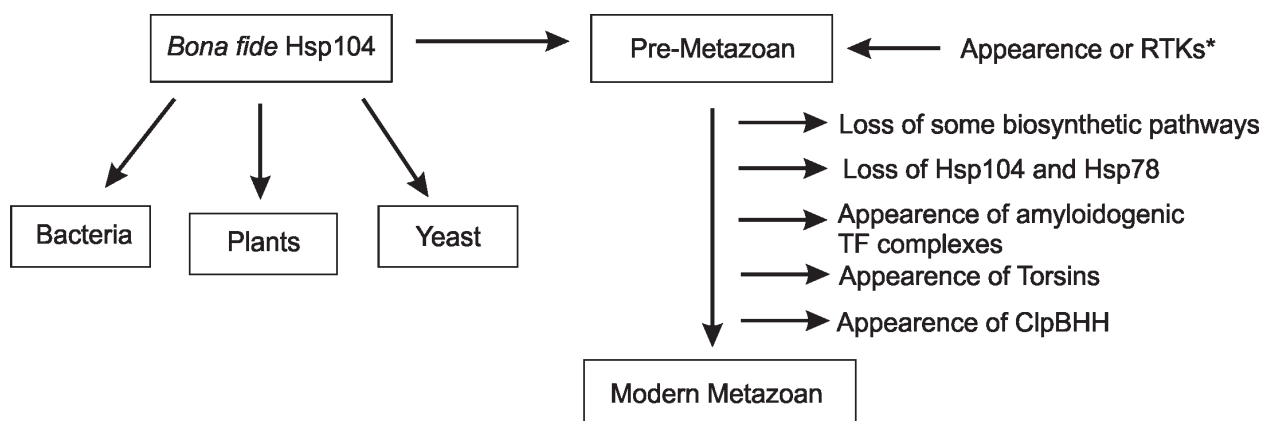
Bona fide Hsp104

Pre-Metazoan

Appearence or RTKs*

Bacteria

Plants

Yeast

Loss of some biosynthetic pathways

Loss of Hsp104 and Hsp78

Appearence of amyloidogenic TF complexes

Appearence of Torsins

Appearence of ClpBHH

Modern Metazoan